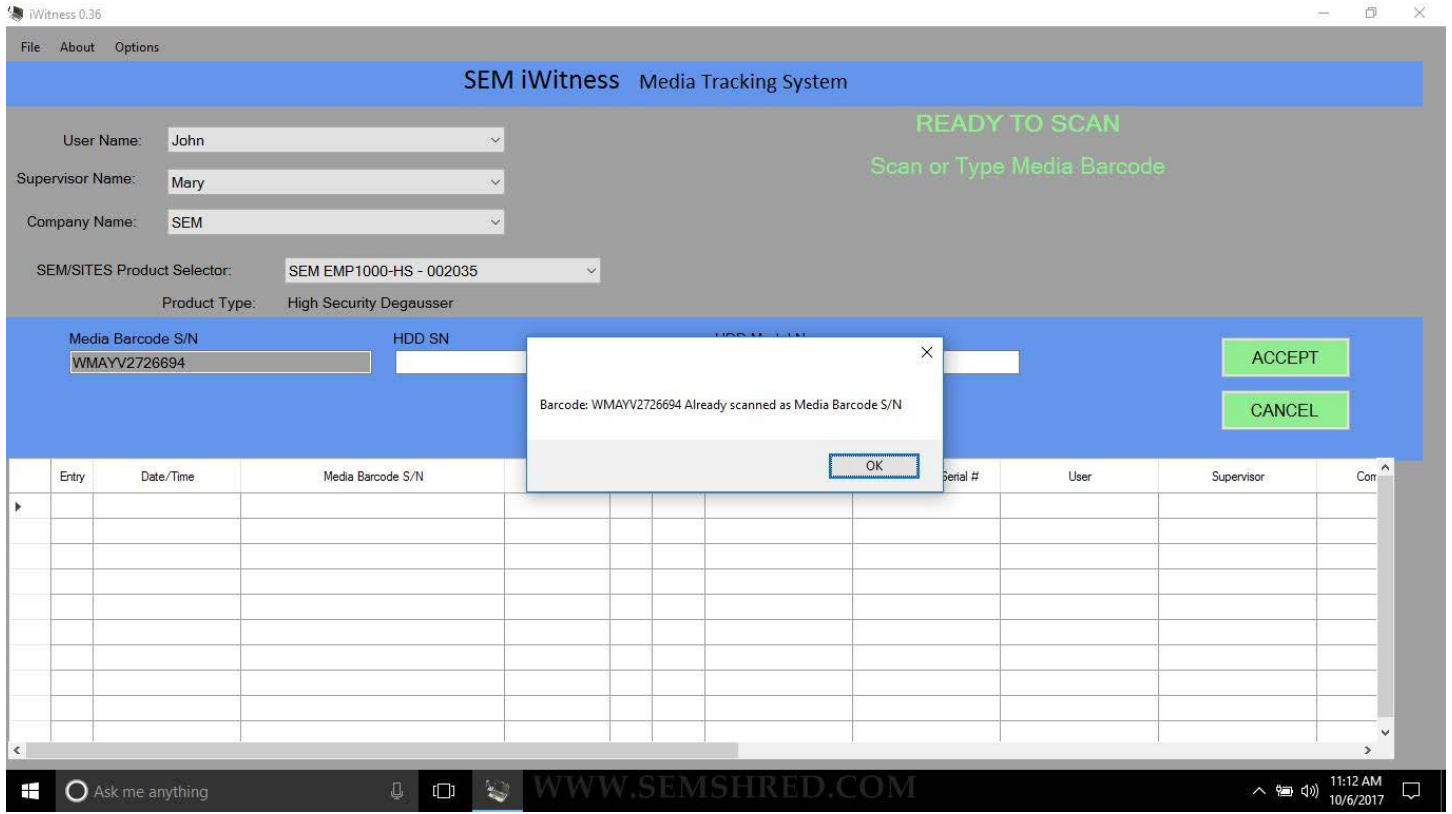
iWitness 0.36

File About Options

SEM iWitness Media Tracking System

READY TO SCAN

Scan or Type Media Barcode

User Name: John

Supervisor Name: Mary

Company Name: SEM

SEM/SITES Product Selector: SEM EMP1000-HS - 002035

Product Type: High Security Degausser

Media Barcode S/N
WMAYV2726694

HDD SN

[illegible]

ACCEPT

CANCEL

Barcode: WMAYV2726694 Already scanned as Media Barcode S/N

OK

| Entry | Date/Time | Media Barcode S/N | | | | | Serial # | User | Supervisor | Com |
|---|---|---|---|---|---|---|---|---|---|---|
| | | | | | | | | | | |

Ask me anything

WWW.SEMSHRED.COM

11:12 AM
10/6/2017